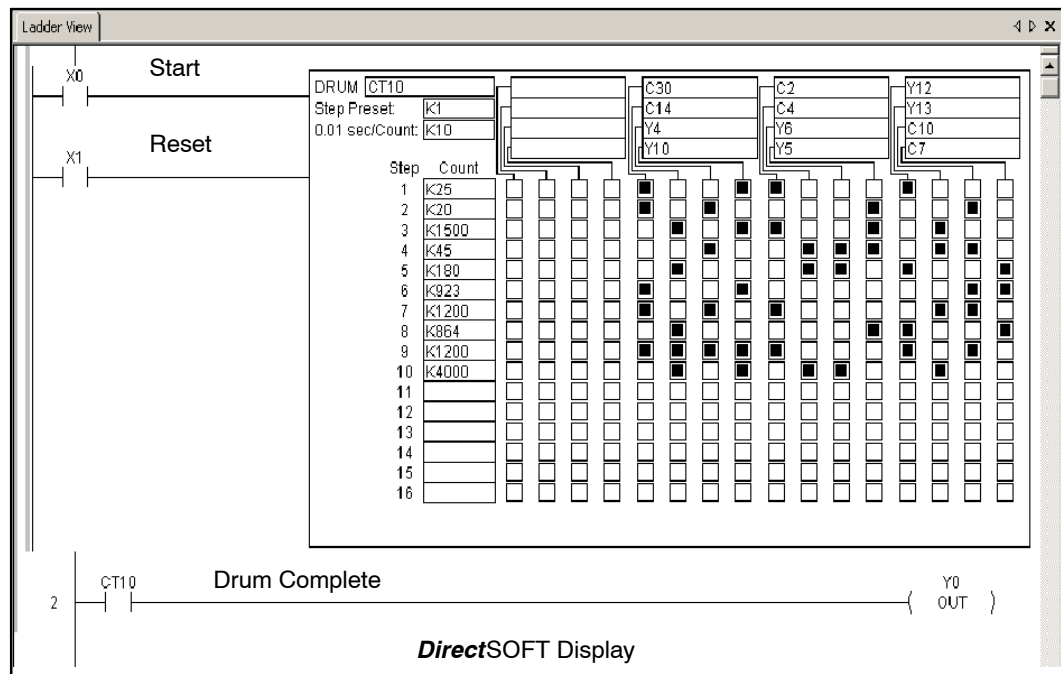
Ladder View

X0
Start

X1
Reset

DRUM CT10
Step Preset: K1
0.01 sec/Count: K10

C30
C14
Y4
Y10

C2
C4
Y6
Y5

Y12
Y13
C10
C7

| Step | Count |
|---|---|
| 1 | K25 |
| 2 | K20 |
| 3 | K1500 |
| 4 | K45 |
| 5 | K180 |
| 6 | K923 |
| 7 | K1200 |
| 8 | K864 |
| 9 | K1200 |
| 10 | K4000 |
| 11 | |
| 12 | |
| 13 | |
| 14 | |
| 15 | |
| 16 | |

2
CT10
Drum Complete
Y0
OUT

***Direct*SOFT Display**